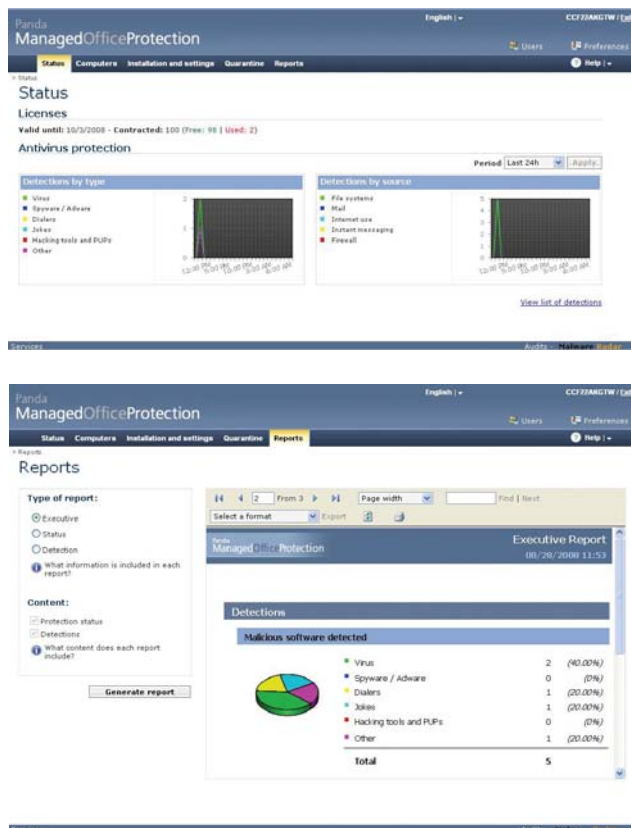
Panda
ManagedOfficeProtection

English | ▾

CCF22AKGTW / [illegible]

Users

Preferences

Status Computers Installation and settings Quarantine Reports

Help | ▾

> Status

Status

Licenses

Valid until: 10/3/2008 - Contracted: 100 (Free: 98 | Used: 2)

Antivirus protection

Period Last 24h Apply

Detections by type

Virus
Spyware / Adware
Dialers
Jokes
Hacking tools and PUPs
Other

Detections by source

File systems
Mail
Internet use
Instant messaging
Firewall

View list of detections

Services

Audits · Malware Radar

Panda
ManagedOfficeProtection

English | ▾

CCF22AKGTW / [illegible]

Users

Preferences

Status Computers Installation and settings Quarantine Reports

Help | ▾

> Reports

Reports

Type of report:

Executive
Status
Detection

What information is included in each report?

Content:

Protection status
Detections

What content does each report include?

Generate report

2 From 3

Page width

Find | Next

Select a format

Export

Panda
ManagedOfficeProtection

Executive Report
08/28/2008 11:53

Detections

Malicious software detected

| | | |
|---|---|---|
| Virus | 2 | (40.00%) |
| Spyware / Adware | 0 | (0%) |
| Dialers | 1 | (20.00%) |
| Jokes | 1 | (20.00%) |
| Hacking tools and PUPs | 0 | (0%) |
| Other | 1 | (20.00%) |
| Total | 5 | |